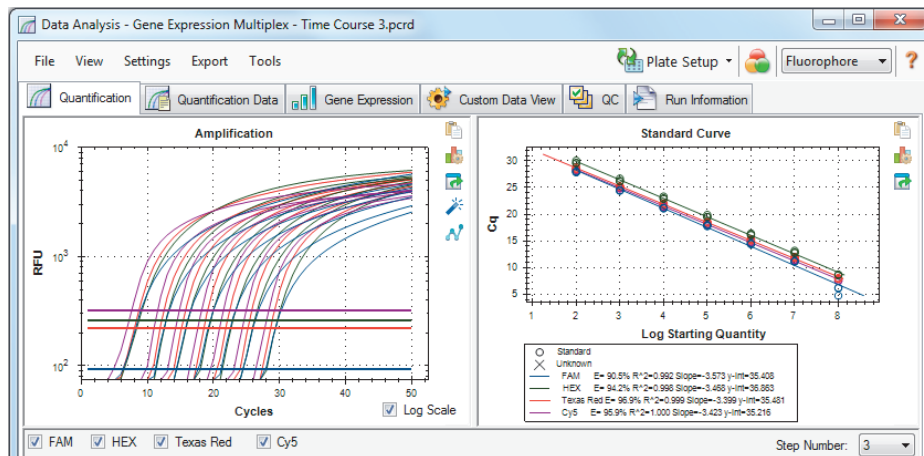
Data Analysis - Gene Expression Multiplex - Time Course 3.pcrd

File View Settings Export Tools

Plate Setup

Fluorophore

Quantification | Quantification Data | Gene Expression | Custom Data View | QC | Run Information

Amplification

RFU

$10^4$

$10^3$

$10^2$

0 10 20 30 40 50

Cycles

Log Scale

Standard Curve

Cq

30 25 20 15 10 5

1 2 3 4 5 6 7 8

Log Starting Quantity

Standard
Unknown
FAM E= 90.5% R^2=0.992 Slope=-3.573 y-int=35.408
HEX E= 94.2% R^2=0.998 Slope=-3.468 y-int=36.863
Texas Red E= 96.9% R^2=0.999 Slope=-3.399 y-int=35.481
Cy5 E= 95.9% R^2=1.000 Slope=-3.423 y-int=35.216

FAM HEX Texas Red Cy5

Step Number: 3